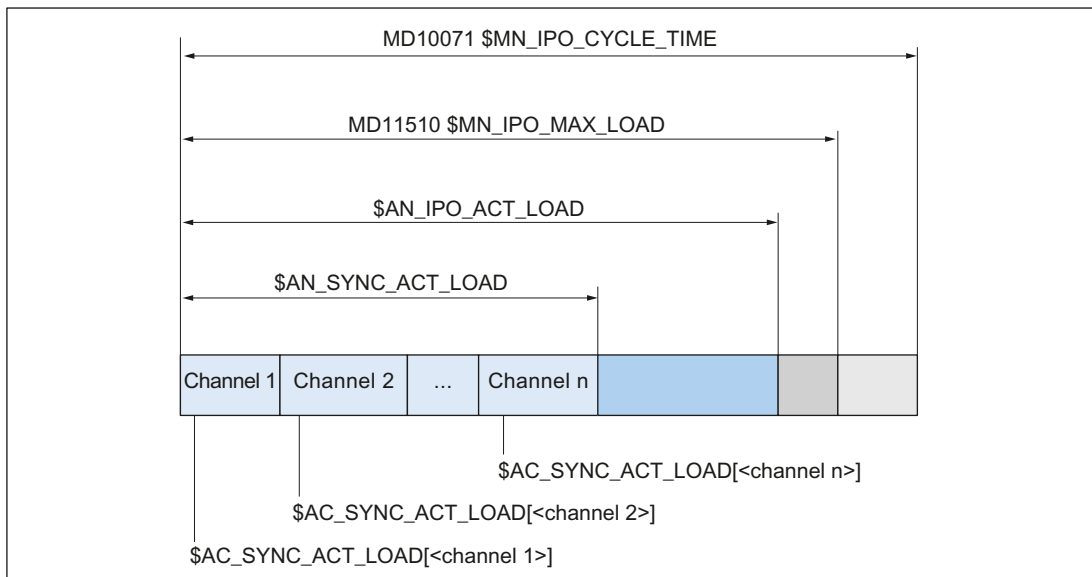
MD10071 $MN_IPO_CYCLE_TIME

MD11510 $MN_IPO_MAX_LOAD

$AN_IPO_ACT_LOAD

$AN_SYNC_ACT_LOAD

| Channel 1 | Channel 2 | ... | Channel n | | | |
|---|---|---|---|---|---|---|

$AC_SYNC_ACT_LOAD[<channel n>]

$AC_SYNC_ACT_LOAD[<channel 2>]

$AC_SYNC_ACT_LOAD[<channel 1>]